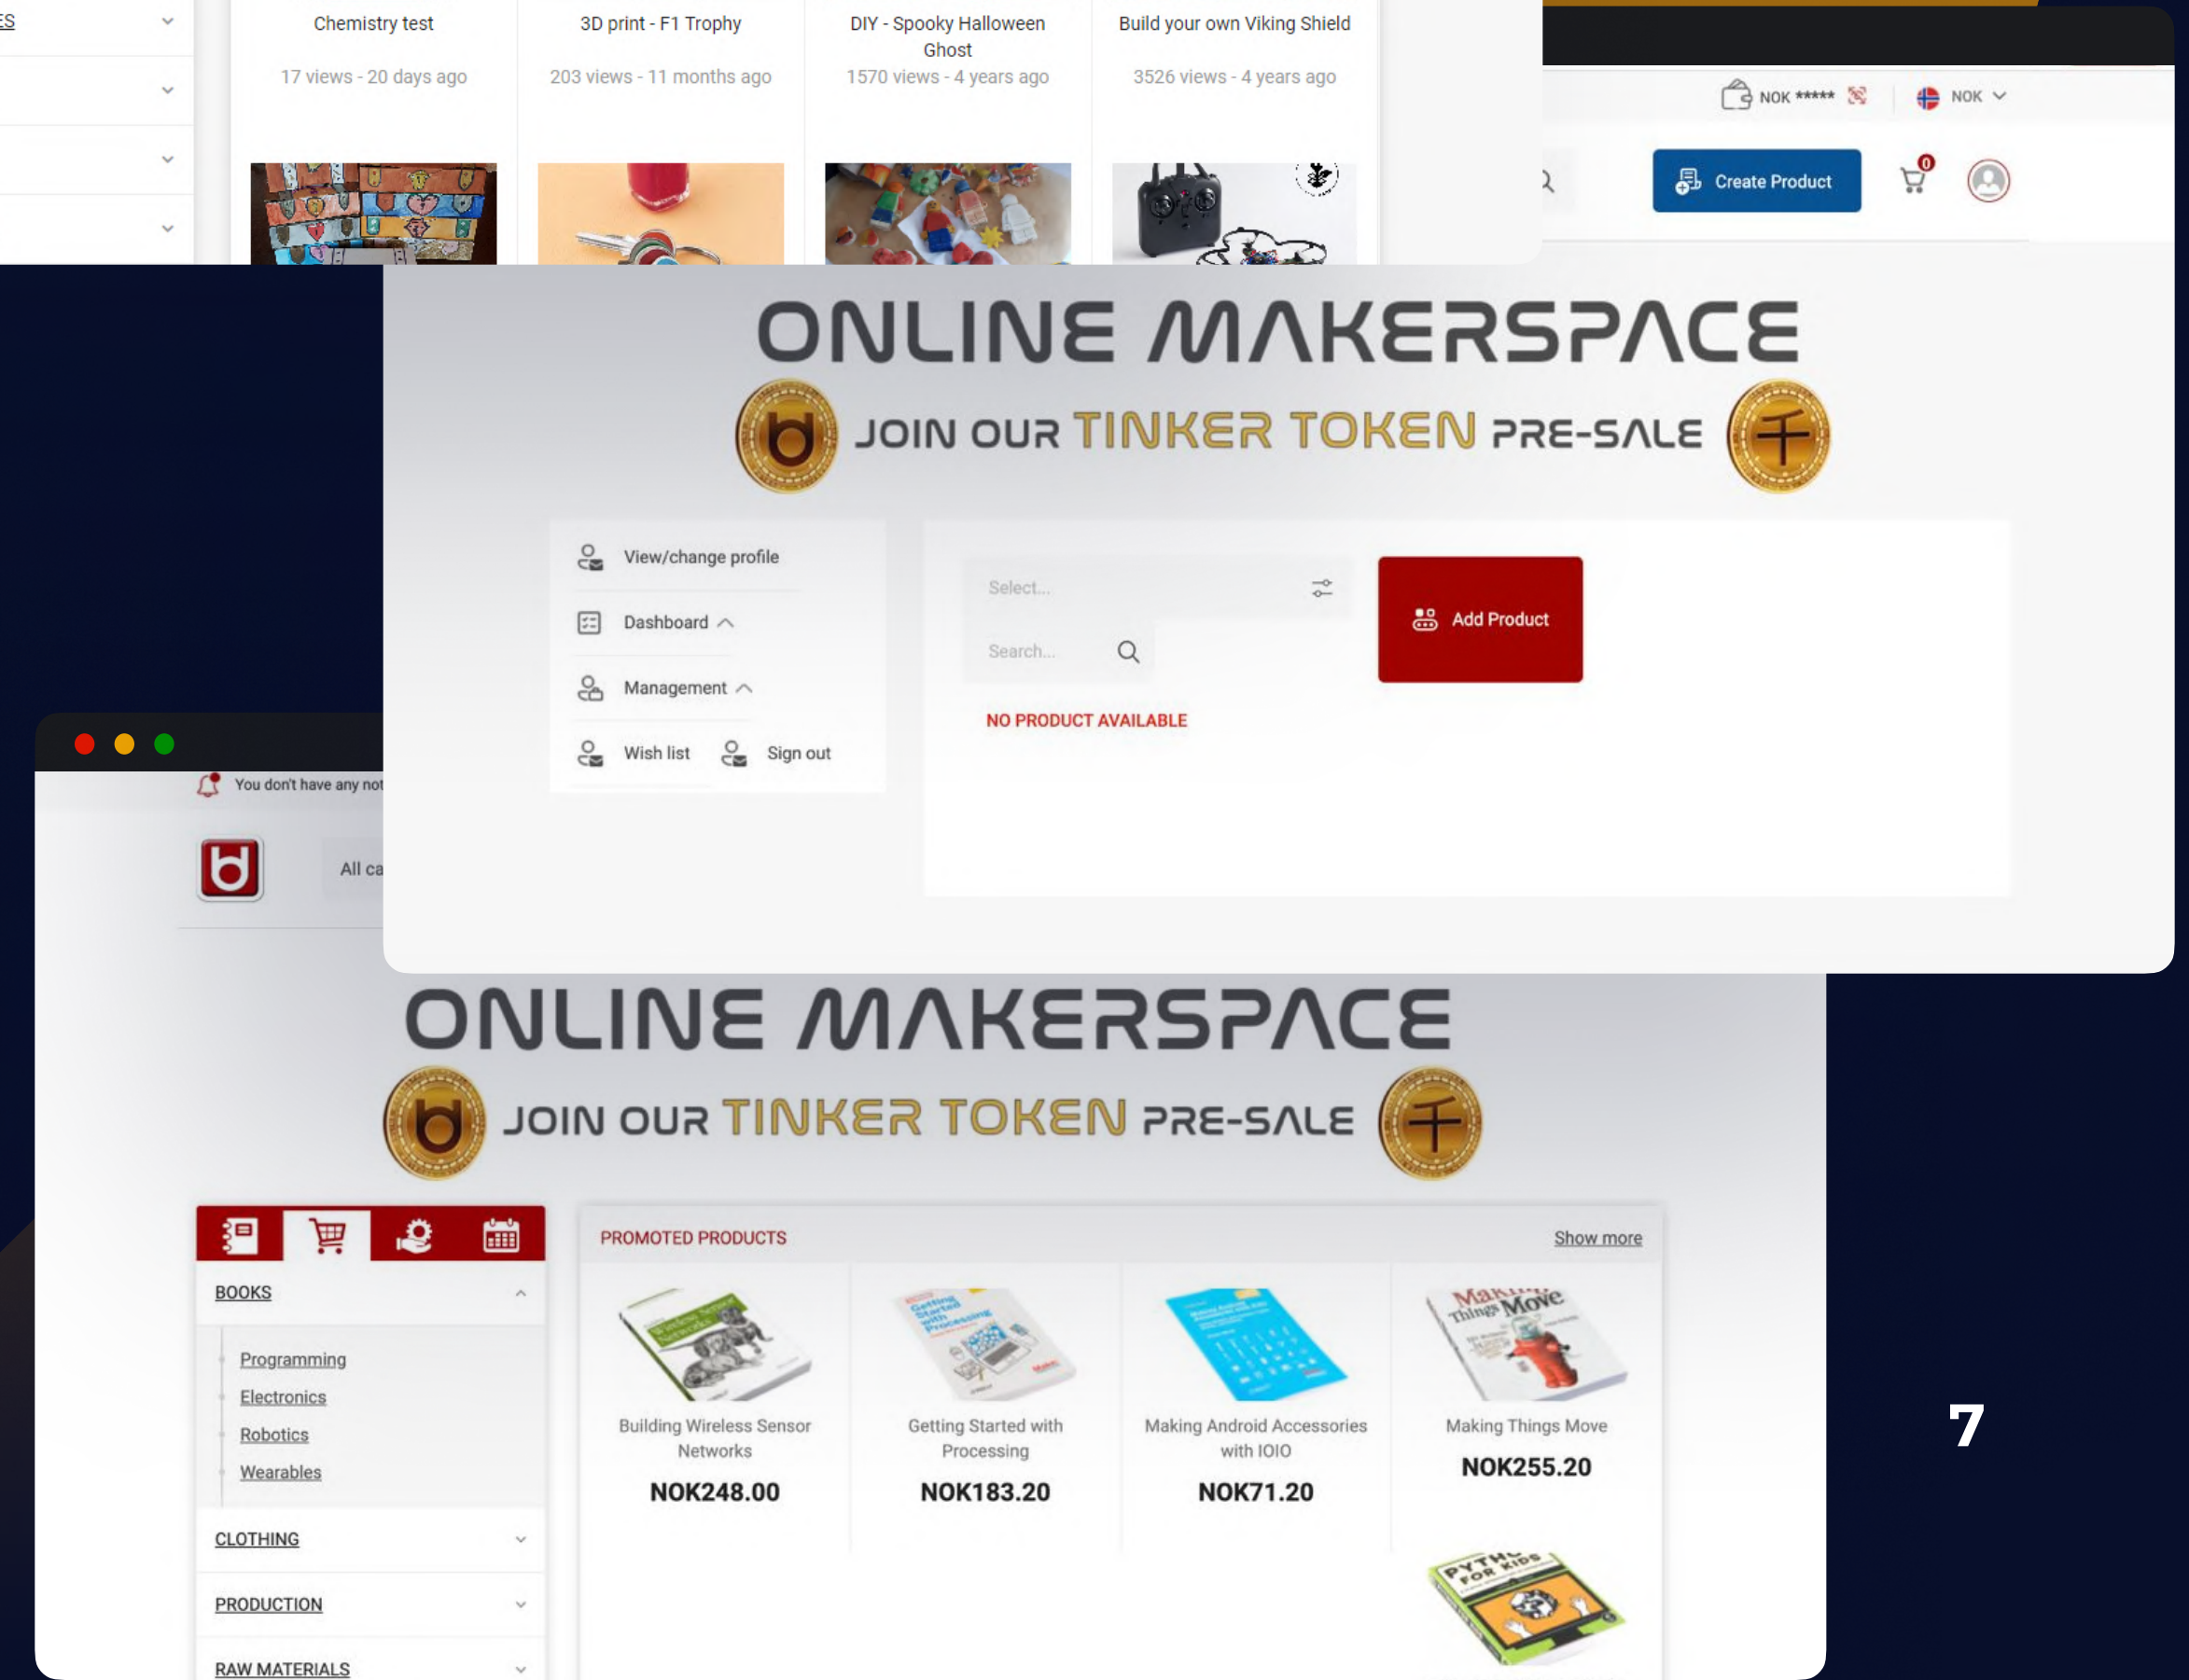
ES

Chemistry test
17 views - 20 days ago

3D print - F1 Trophy
203 views - 11 months ago

DIY - Spooky Halloween Ghost
1570 views - 4 years ago

Build your own Viking Shield
3526 views - 4 years ago

NOK ***** NOK

Create Product

0

ONLINE MAKERSPACE
JOIN OUR TINKER TOKEN PRE-SALE

View/change profile
Dashboard
Management
Wish list
Sign out

Select...
Search...
Add Product
NO PRODUCT AVAILABLE

You don't have any not

All ca

ONLINE MAKERSPACE
JOIN OUR TINKER TOKEN PRE-SALE

BOOKS
Programming
Electronics
Robotics
Wearables
CLOTHING
PRODUCTION
RAW MATERIALS

PROMOTED PRODUCTS
Show more

Building Wireless Sensor Networks
NOK248.00

Getting Started with Processing
NOK183.20

Making Android Accessories with IOIO
NOK71.20

Making Things Move
NOK255.20

7